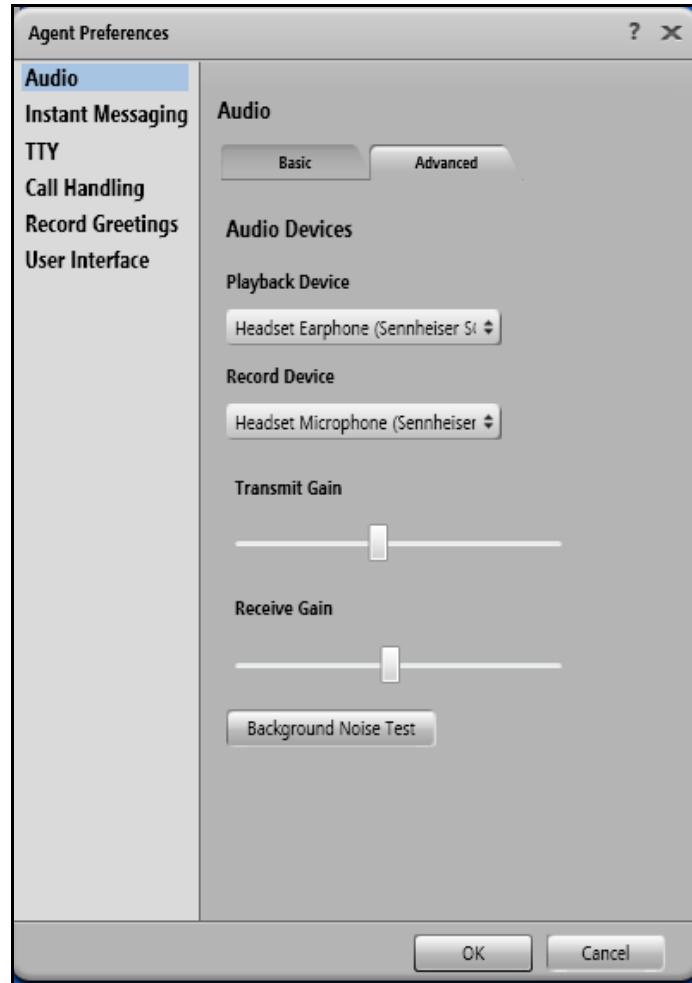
Agent Preferences
? ✕

Audio
Instant Messaging
TTY
Call Handling
Record Greetings
User Interface

Audio

Basic
Advanced

Audio Devices

Playback Device

Headset Earphone (Sennheiser S(

Record Device

Headset Microphone (Sennheiser

Transmit Gain

Receive Gain

Background Noise Test

OK
Cancel